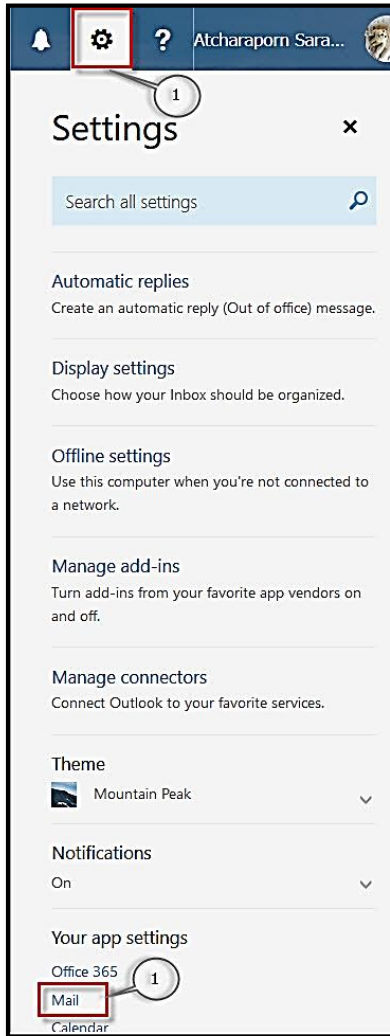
? Atcharaporn Sara...

1

Settings ×

Search all settings

Automatic replies
Create an automatic reply (Out of office) message.

Display settings
Choose how your Inbox should be organized.

Offline settings
Use this computer when you're not connected to a network.

Manage add-ins
Turn add-ins from your favorite app vendors on and off.

Manage connectors
Connect Outlook to your favorite services.

Theme
Mountain Peak

Notifications
On

Your app settings
Office 365
1
Mail
Calendar